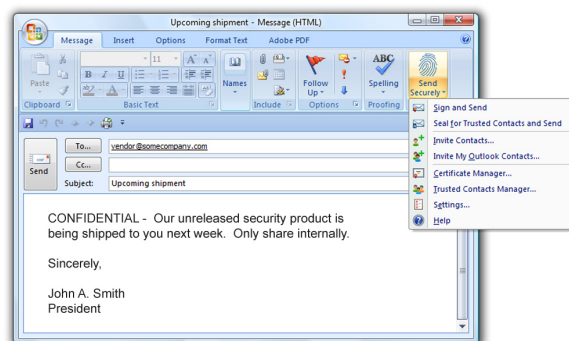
Upcoming shipment - Message (HTML)

Message Insert Options Format Text Adobe PDF

Paste
Clipboard

11
B I U
Basic Text

Names

Include

Follow Up
Options

ABC
Spelling
Proofing

Send Securely

Sign and Send
Seal for Trusted Contacts and Send
Invite Contacts...
Invite My Outlook Contacts...
Certificate Manager...
Trusted Contacts Manager...
Settings...
Help

Send
To... vendor@somecompany.com
Cc...
Subject: Upcoming shipment

CONFIDENTIAL - Our unreleased security product is being shipped to you next week. Only share internally.

Sincerely,

John A. Smith
President